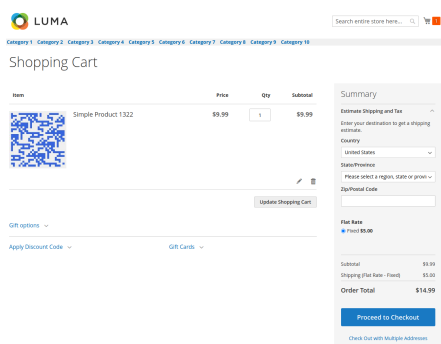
LUMA

Search entire store here...

1

Category 1 Category 2 Category 3 Category 4 Category 5 Category 6 Category 7 Category 8 Category 9 Category 10

Shopping Cart

| Item | Price | Qty | Subtotal |
|---|---|---|---|
| Simple Product 1322 | $9.99 | 1 | $9.99 |

Update Shopping Cart

Gift options

Apply Discount Code

Gift Cards

Summary

Estimate Shipping and Tax

Enter your destination to get a shipping estimate.

Country

United States

State/Province

Please select a region, state or provi

Zip/Postal Code

Flat Rate

Fixed $5.00

Subtotal $9.99

Shipping (Flat Rate - Fixed) $5.00

Order Total $14.99

Proceed to Checkout

Check Out with Multiple Addresses